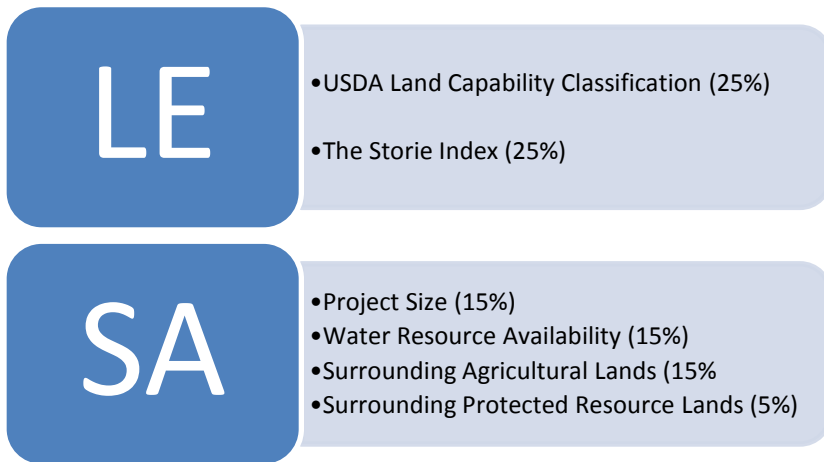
LE

•USDA Land Capability Classification (25%)

•The Storie Index (25%)

SA

•Project Size (15%)
•Water Resource Availability (15%)
•Surrounding Agricultural Lands (15%
•Surrounding Protected Resource Lands (5%)